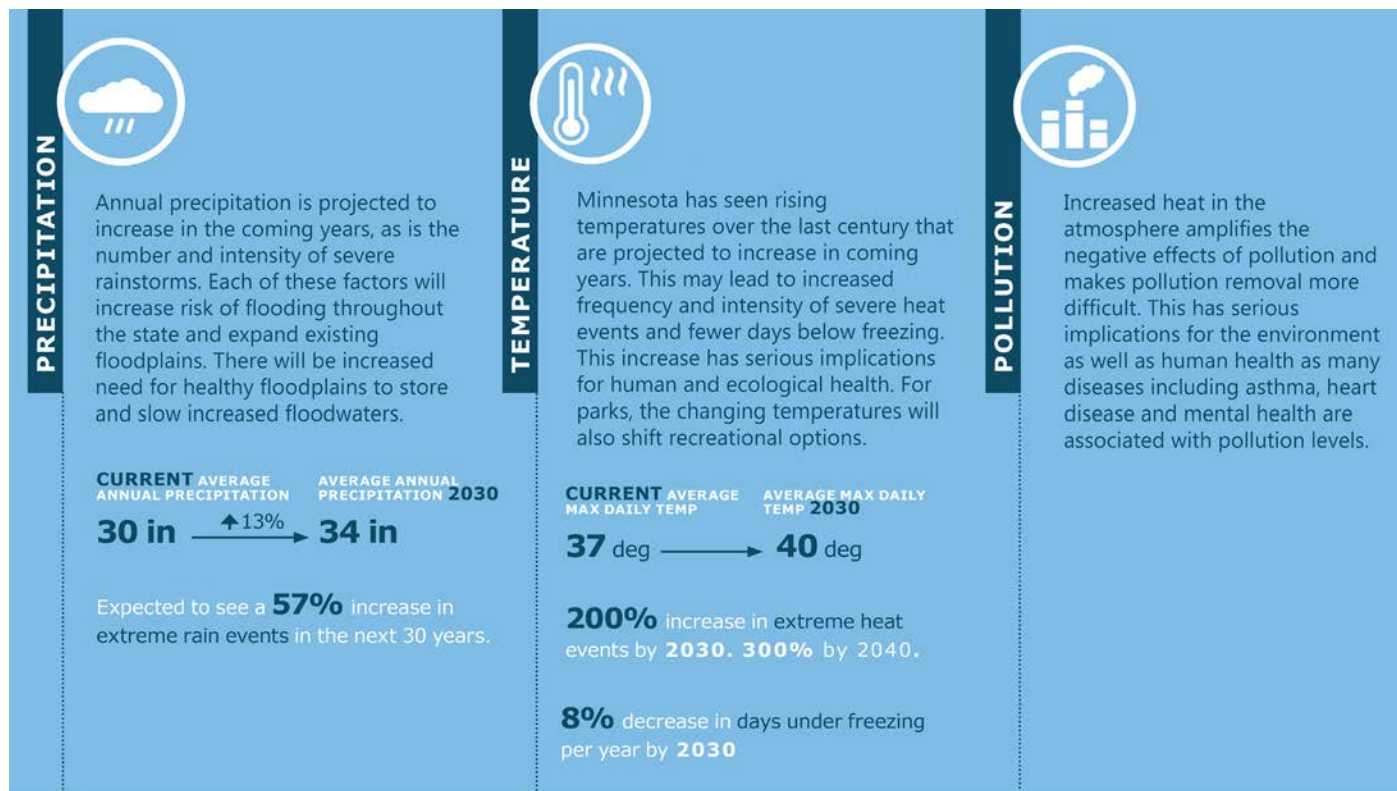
PRECIPITATION

Annual precipitation is projected to increase in the coming years, as is the number and intensity of severe rainstorms. Each of these factors will increase risk of flooding throughout the state and expand existing floodplains. There will be increased need for healthy floodplains to store and slow increased floodwaters.

CURRENT AVERAGE ANNUAL PRECIPITATION

AVERAGE ANNUAL PRECIPITATION 2030

30 in ↑13% 34 in

Expected to see a 57% increase in extreme rain events in the next 30 years.

TEMPERATURE

Minnesota has seen rising temperatures over the last century that are projected to increase in coming years. This may lead to increased frequency and intensity of severe heat events and fewer days below freezing. This increase has serious implications for human and ecological health. For parks, the changing temperatures will also shift recreational options.

CURRENT AVERAGE MAX DAILY TEMP

AVERAGE MAX DAILY TEMP 2030

37 deg 40 deg

200% increase in extreme heat events by 2030. 300% by 2040.

8% decrease in days under freezing per year by 2030

POLLUTION

Increased heat in the atmosphere amplifies the negative effects of pollution and makes pollution removal more difficult. This has serious implications for the environment as well as human health as many diseases including asthma, heart disease and mental health are associated with pollution levels.